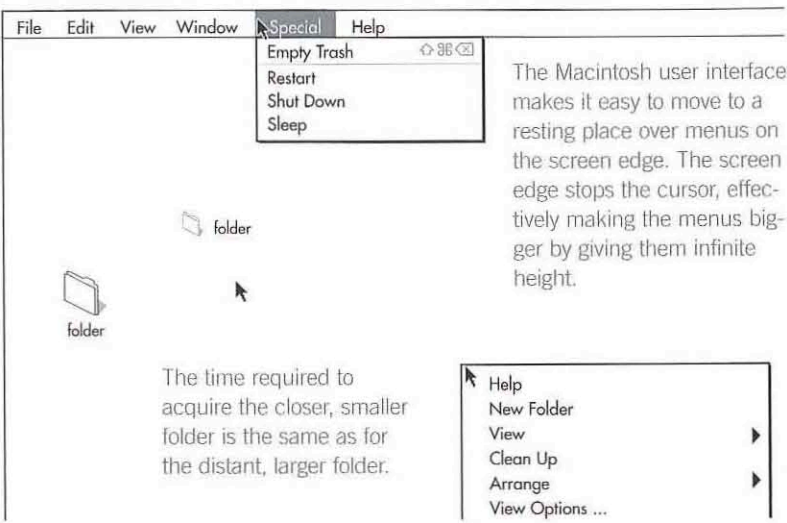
File Edit View Window Special Help

Empty Trash ⇧⌘⌫
Restart
Shut Down
Sleep

The Macintosh user interface makes it easy to move to a resting place over menus on the screen edge. The screen edge stops the cursor, effectively making the menus bigger by giving them infinite height.

folder

folder

The time required to acquire the closer, smaller folder is the same as for the distant, larger folder.

Help
New Folder
View ▸
Clean Up
Arrange ▸
View Options ...